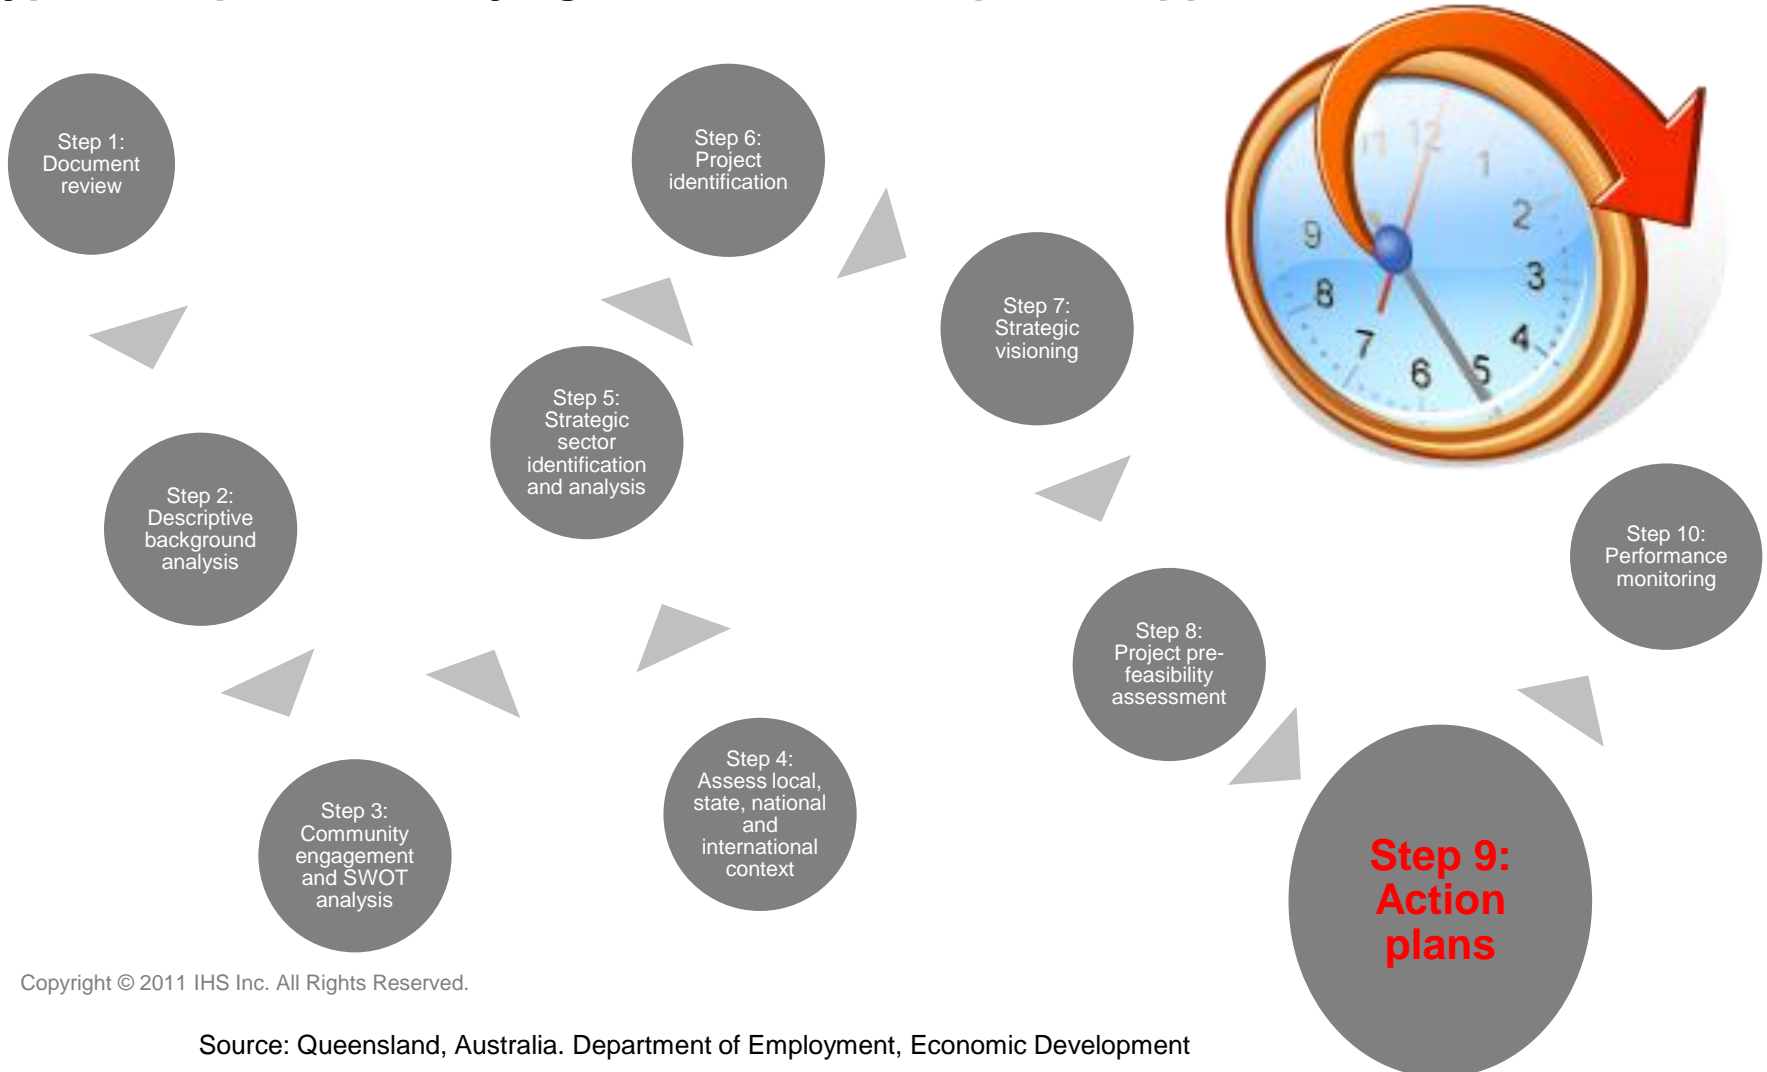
Step 1: Document review

Step 2: Descriptive background analysis

Step 3: Community engagement and SWOT analysis

Step 4: Assess local, state, national and international context

Step 5: Strategic sector identification and analysis

Step 6: Project identification

Step 7: Strategic visioning

Step 8: Project pre-feasibility assessment

Step 9: Action plans

Step 10: Performance monitoring

11 12 1 2 3 4 5 6 7 8 9

Copyright © 2011 IHS Inc. All Rights Reserved.

Source: Queensland, Australia. Department of Employment, Economic Development